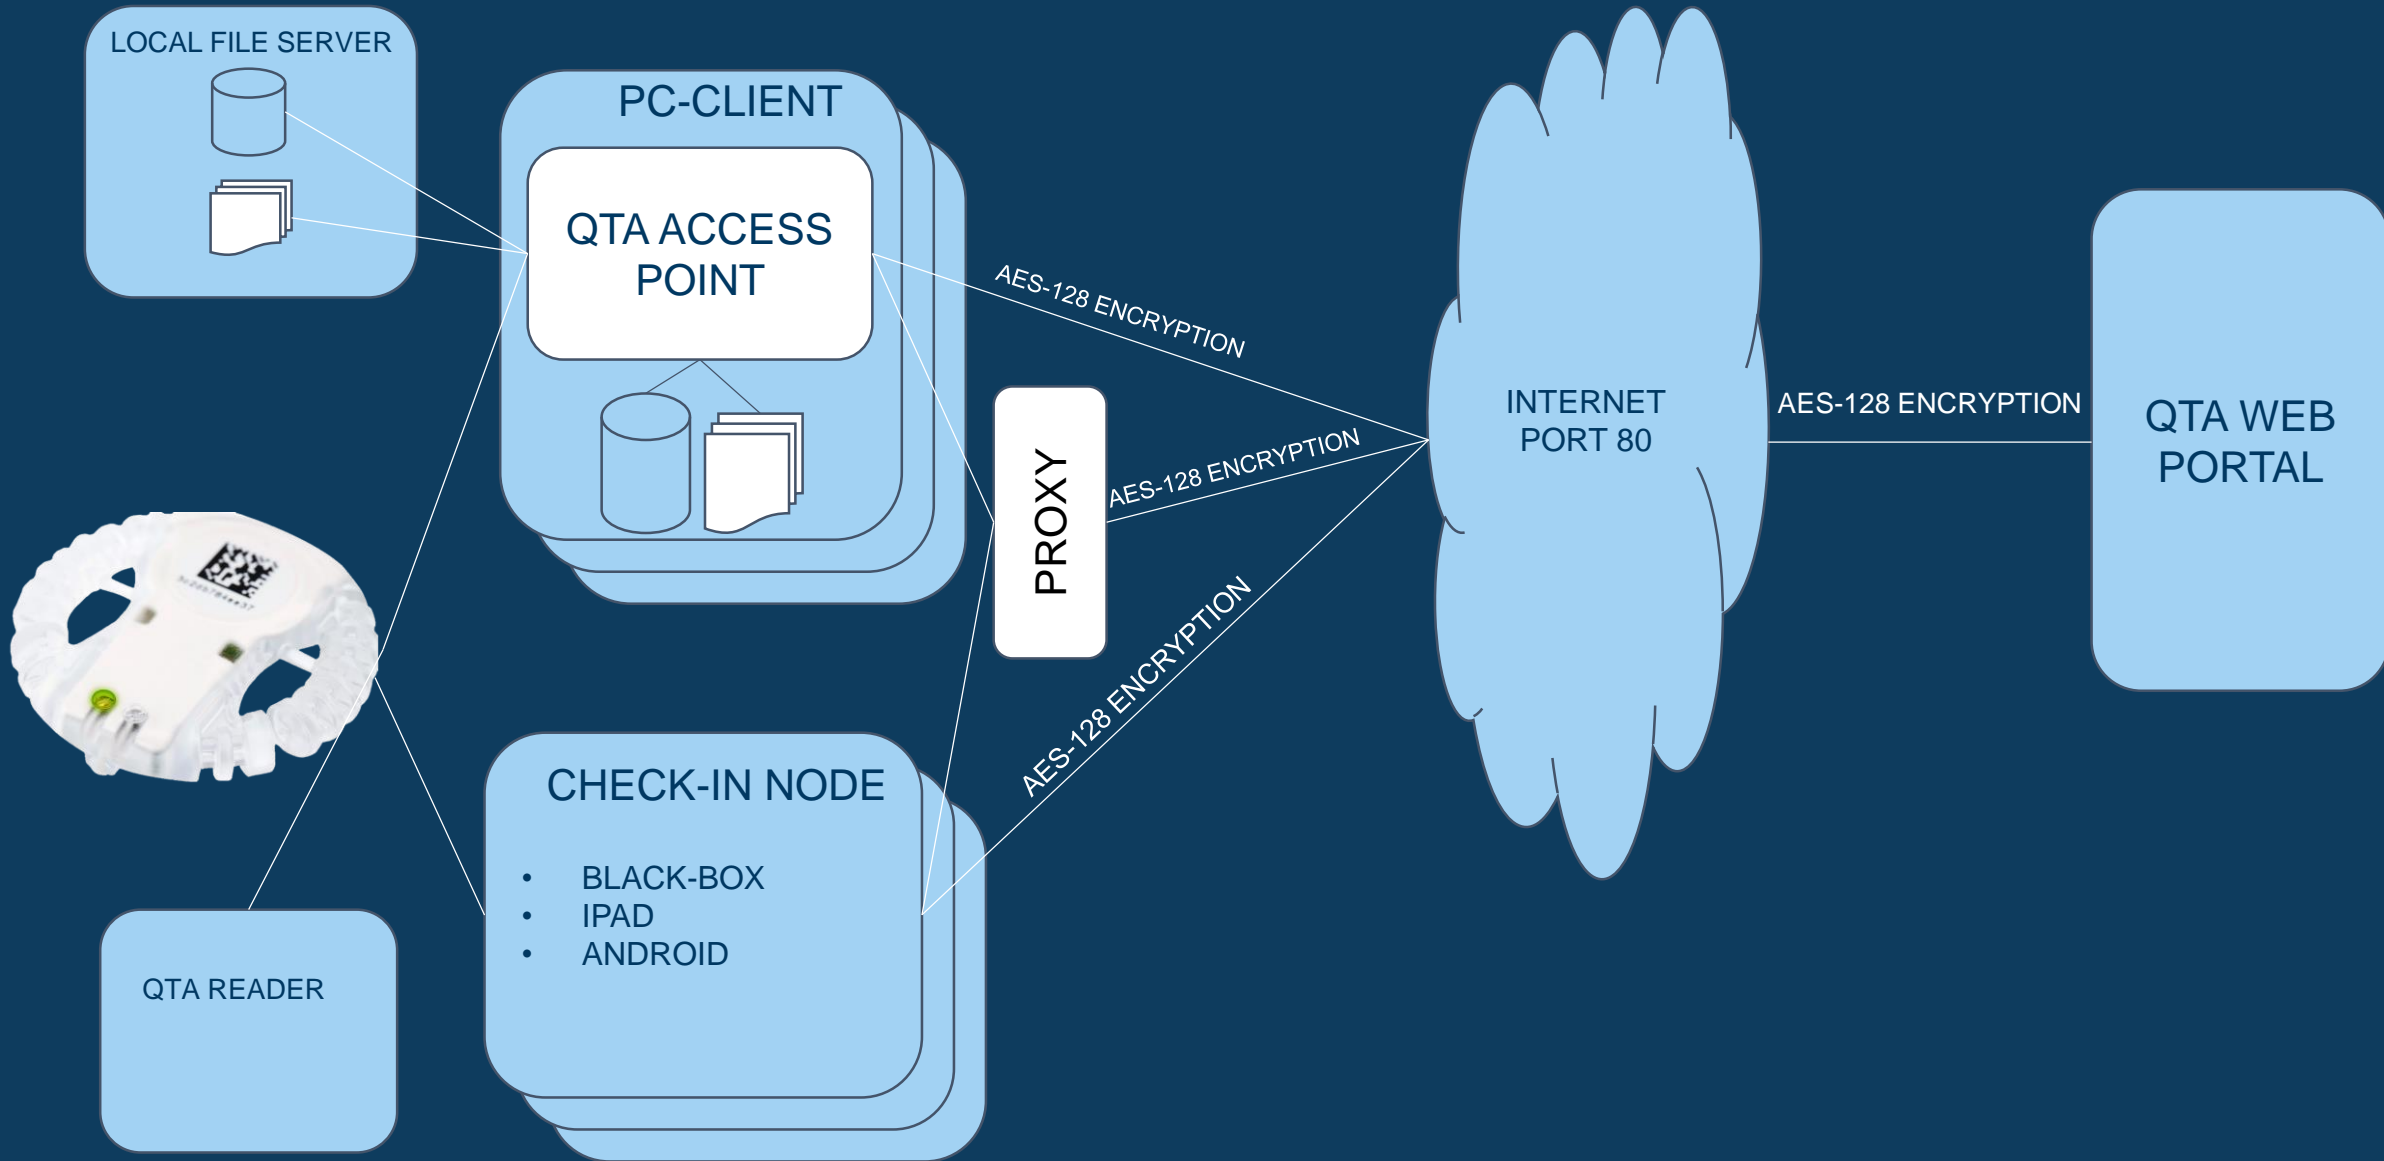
LOCAL FILE SERVER

PC-CLIENT

QTA ACCESS POINT

AES-128 ENCRYPTION

PROXY

AES-128 ENCRYPTION

AES-128 ENCRYPTION

INTERNET PORT 80

AES-128 ENCRYPTION

QTA WEB PORTAL

CHECK-IN NODE

• BLACK-BOX
• IPAD
• ANDROID

QTA READER